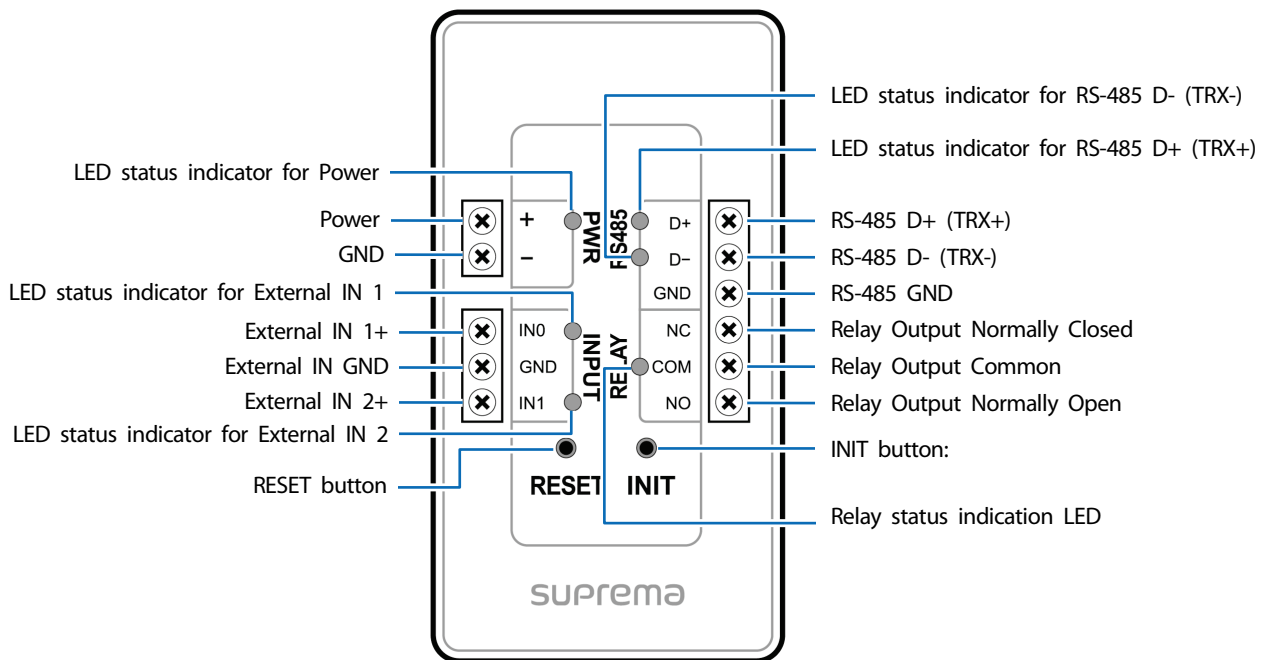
LED status indicator for RS-485 D- (TRX-)

LED status indicator for RS-485 D+ (TRX+)

LED status indicator for Power

Power

GND

LED status indicator for External IN 1

External IN 1+

External IN GND

External IN 2+

LED status indicator for External IN 2

RESET button

+

–

PWR

RS485

D+

D–

GND

IN0

GND

IN1

INPUT

RELAY

NC

COM

NO

RESET

INIT

RS-485 D+ (TRX+)

RS-485 D- (TRX-)

RS-485 GND

Relay Output Normally Closed

Relay Output Common

Relay Output Normally Open

INIT button:

Relay status indication LED

suprema